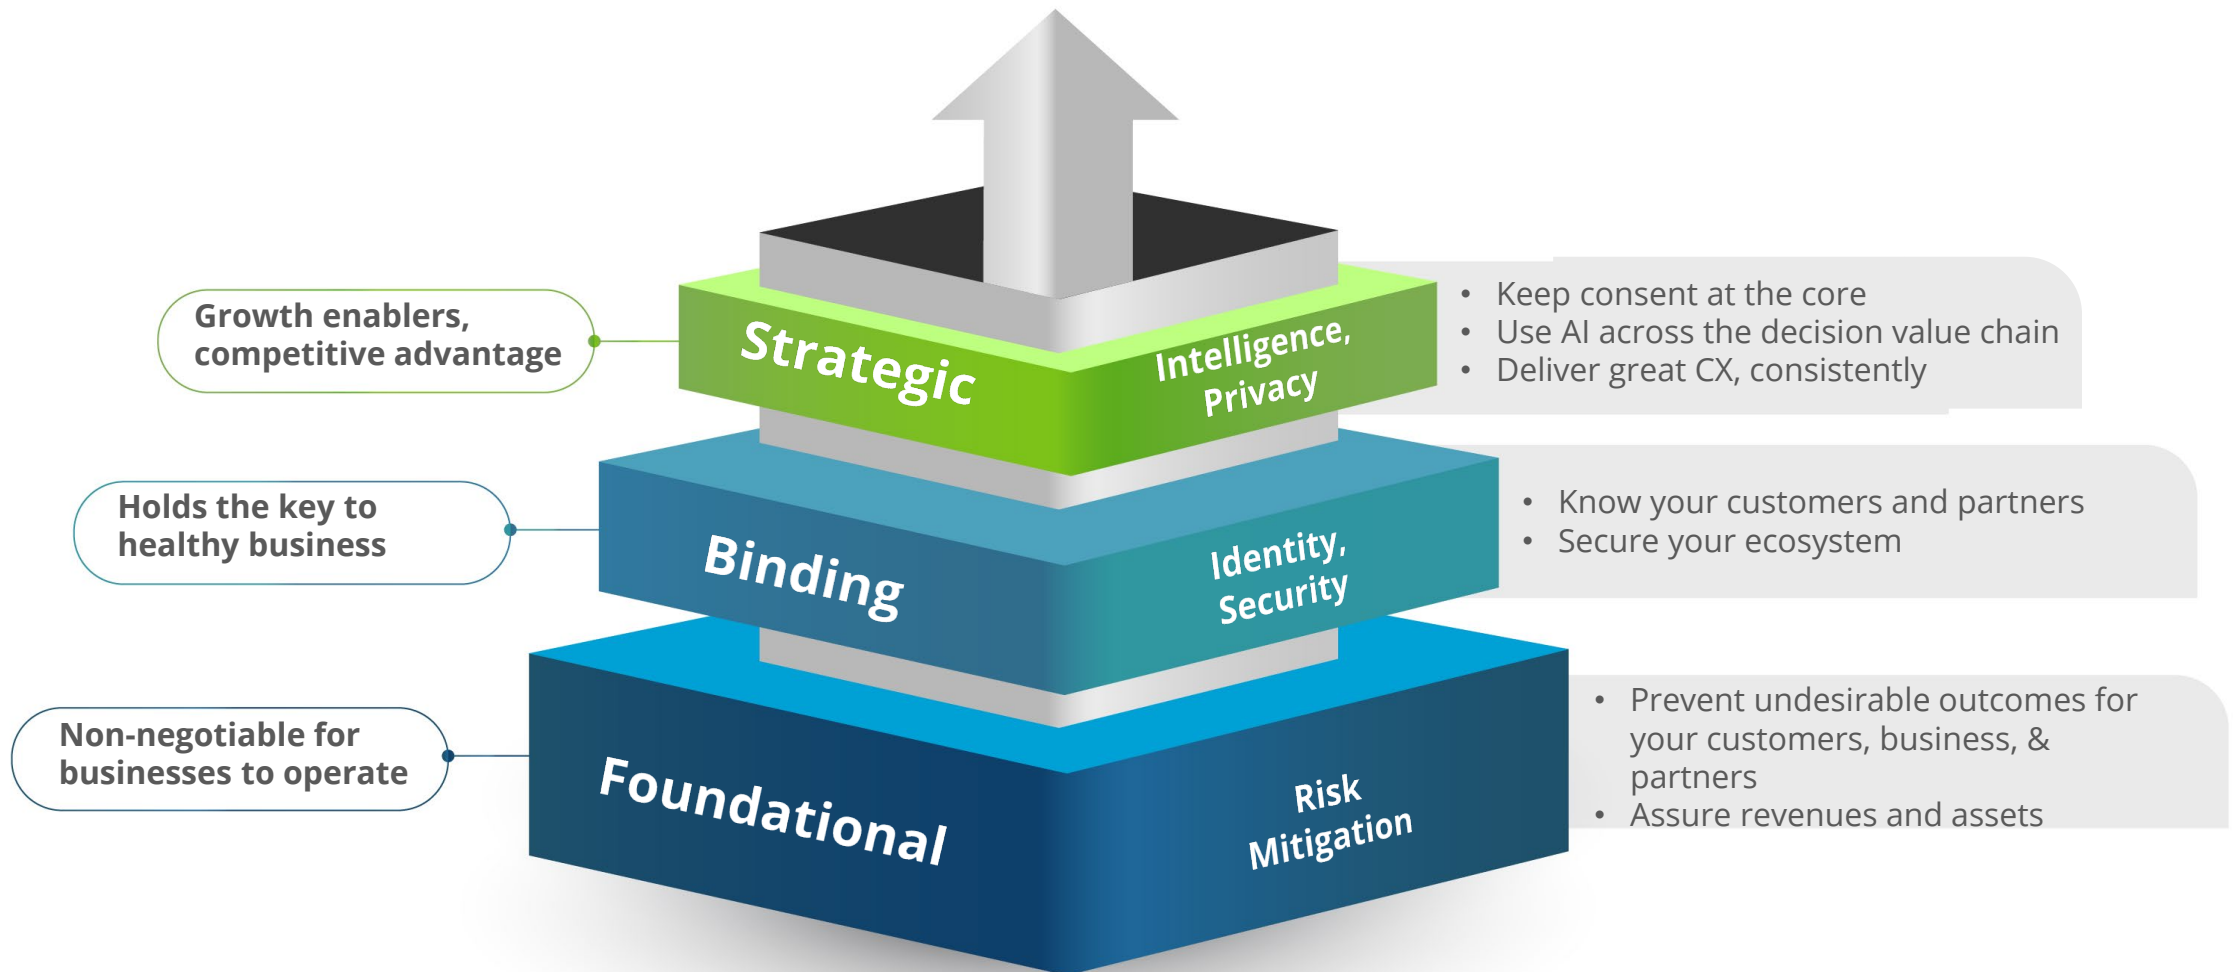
Growth enablers, competitive advantage

Strategic

Intelligence, Privacy

• Keep consent at the core
• Use AI across the decision value chain
• Deliver great CX, consistently

Holds the key to healthy business

Binding

Identity, Security

• Know your customers and partners
• Secure your ecosystem

Non-negotiable for businesses to operate

Foundational

Risk Mitigation

• Prevent undesirable outcomes for your customers, business, & partners
• Assure revenues and assets